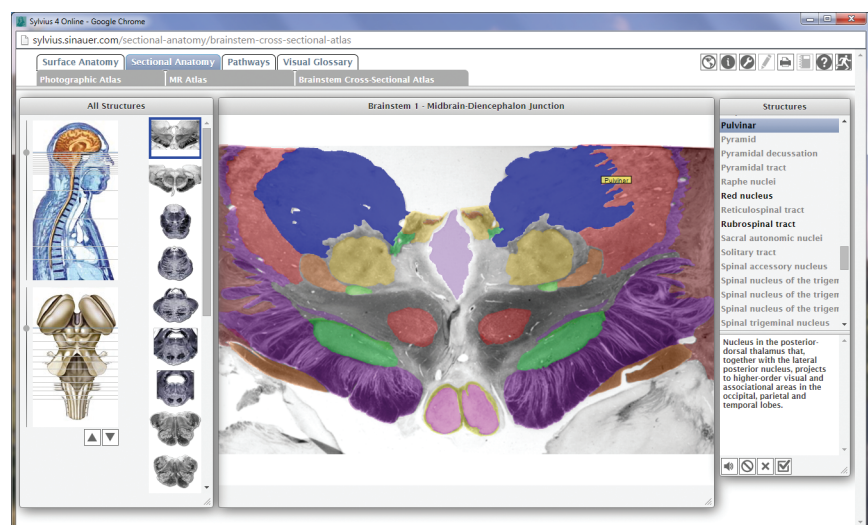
Sylvius 4 Online - Google Chrome

sylvius.sinauer.com/sectional-anatomy/brainstem-cross-sectional-atlas

Surface Anatomy | Sectional Anatomy | Pathways | Visual Glossary

Photographic Atlas | MR Atlas | Brainstem Cross-Sectional Atlas

All Structures

Brainstem 1 - Midbrain-Diencephalon Junction

Pulvinar

Structures

Pulvinar
Pyramid
Pyramidal decussation
Pyramidal tract
Raphe nuclei
Red nucleus
Reticulospinal tract
Rubrospinal tract
Sacral autonomic nuclei
Solitary tract
Spinal accessory nucleus
Spinal nucleus of the trigen
Spinal nucleus of the trigen
Spinal nucleus of the trigen
Spinal trigeminal nucleus

Nucleus in the posterior-dorsal thalamus that, together with the lateral posterior nucleus, projects to higher-order visual and associational areas in the occipital, parietal and temporal lobes.